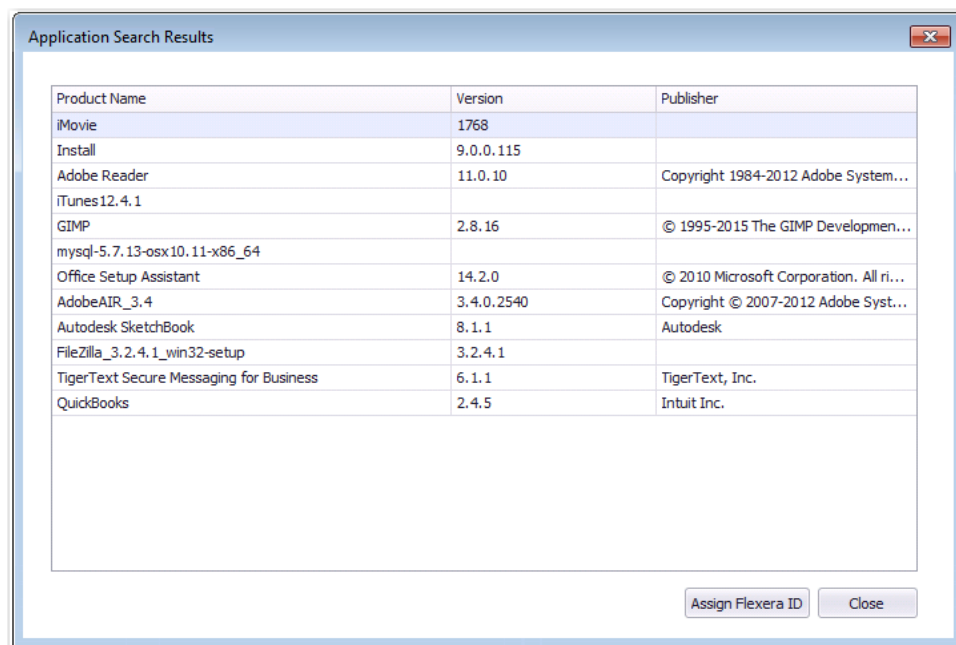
Application Search Results

| Product Name | Version | Publisher |
|---|---|---|
| iMovie | 1768 | |
| Install | 9.0.0.115 | |
| Adobe Reader | 11.0.10 | Copyright 1984-2012 Adobe System... |
| iTunes12.4.1 | | |
| GIMP | 2.8.16 | © 1995-2015 The GIMP Developmen... |
| mysql-5.7.13-osx10.11-x86_64 | | |
| Office Setup Assistant | 14.2.0 | © 2010 Microsoft Corporation. All ri... |
| AdobeAIR_3.4 | 3.4.0.2540 | Copyright © 2007-2012 Adobe Syst... |
| Autodesk SketchBook | 8.1.1 | Autodesk |
| FileZilla_3.2.4.1_win32-setup | 3.2.4.1 | |
| TigerText Secure Messaging for Business | 6.1.1 | TigerText, Inc. |
| QuickBooks | 2.4.5 | Intuit Inc. |

Assign Flexera ID
Close